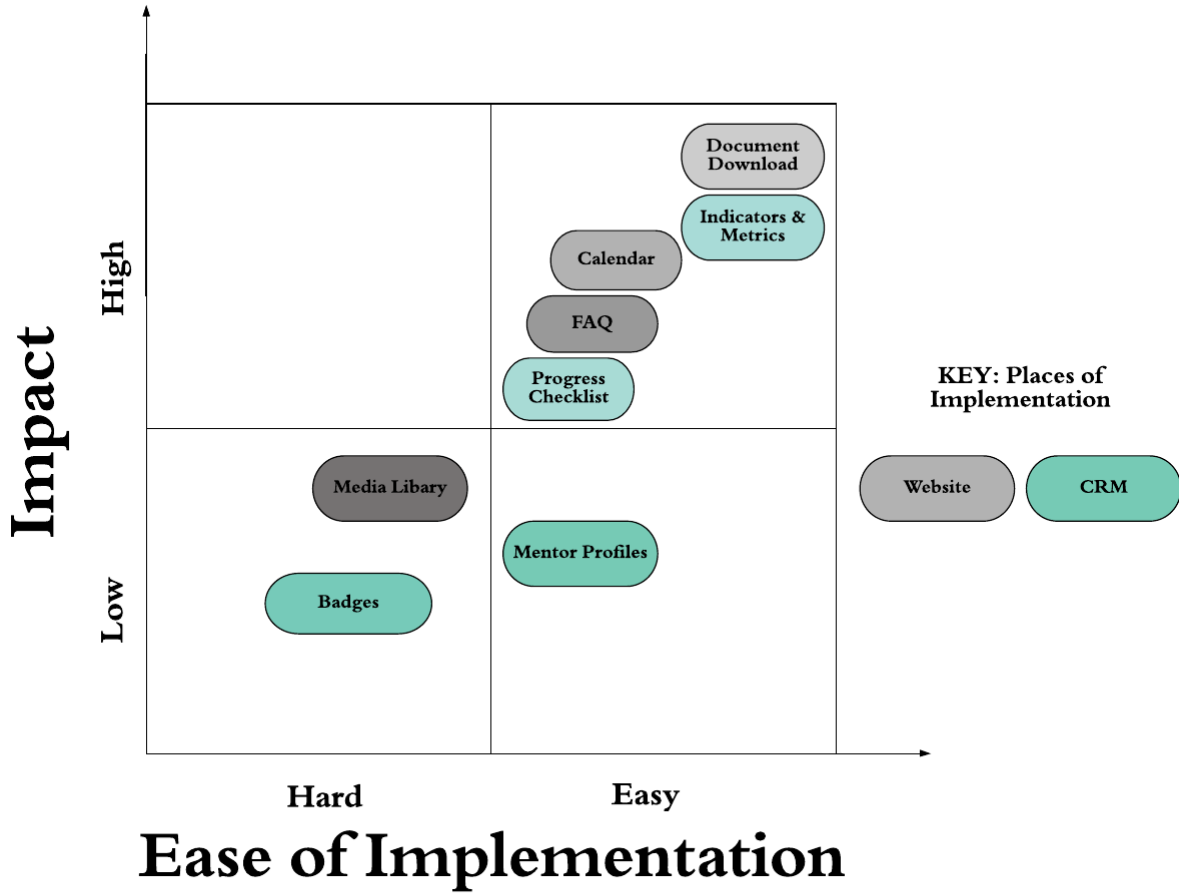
Impact

High

Low

Document Download

Indicators & Metrics

Calendar

FAQ

Progress Checklist

KEY: Places of Implementation

Media Libary

Website

CRM

Mentor Profiles

Badges

Hard

Easy

Ease of Implementation